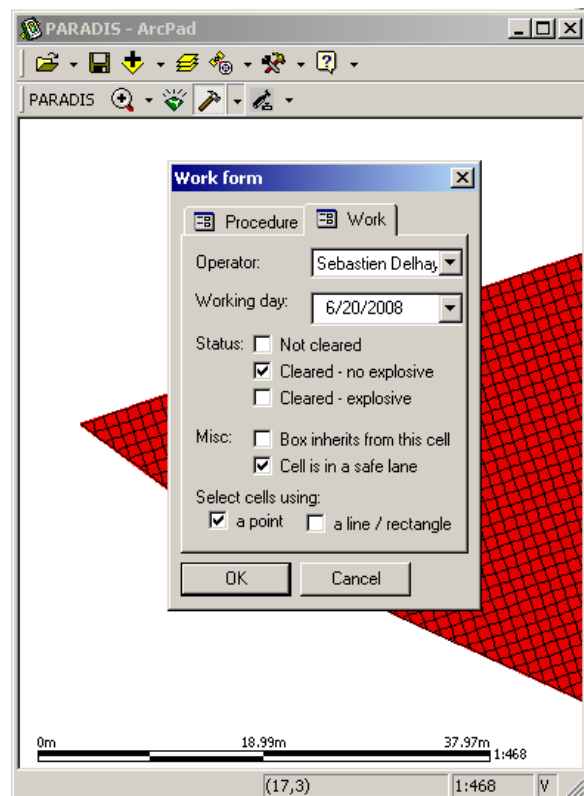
PARADIS - ArcPad

PARADIS

Work form

Procedure
Work

Operator: Sebastien Delhay

Working day: 6/20/2008

Status: Not cleared
Cleared - no explosive
Cleared - explosive

Misc: Box inherits from this cell
Cell is in a safe lane

Select cells using:
a point
a line / rectangle

OK
Cancel

0m
18.99m
37.97m
1:468

(17,3)
1:468
V